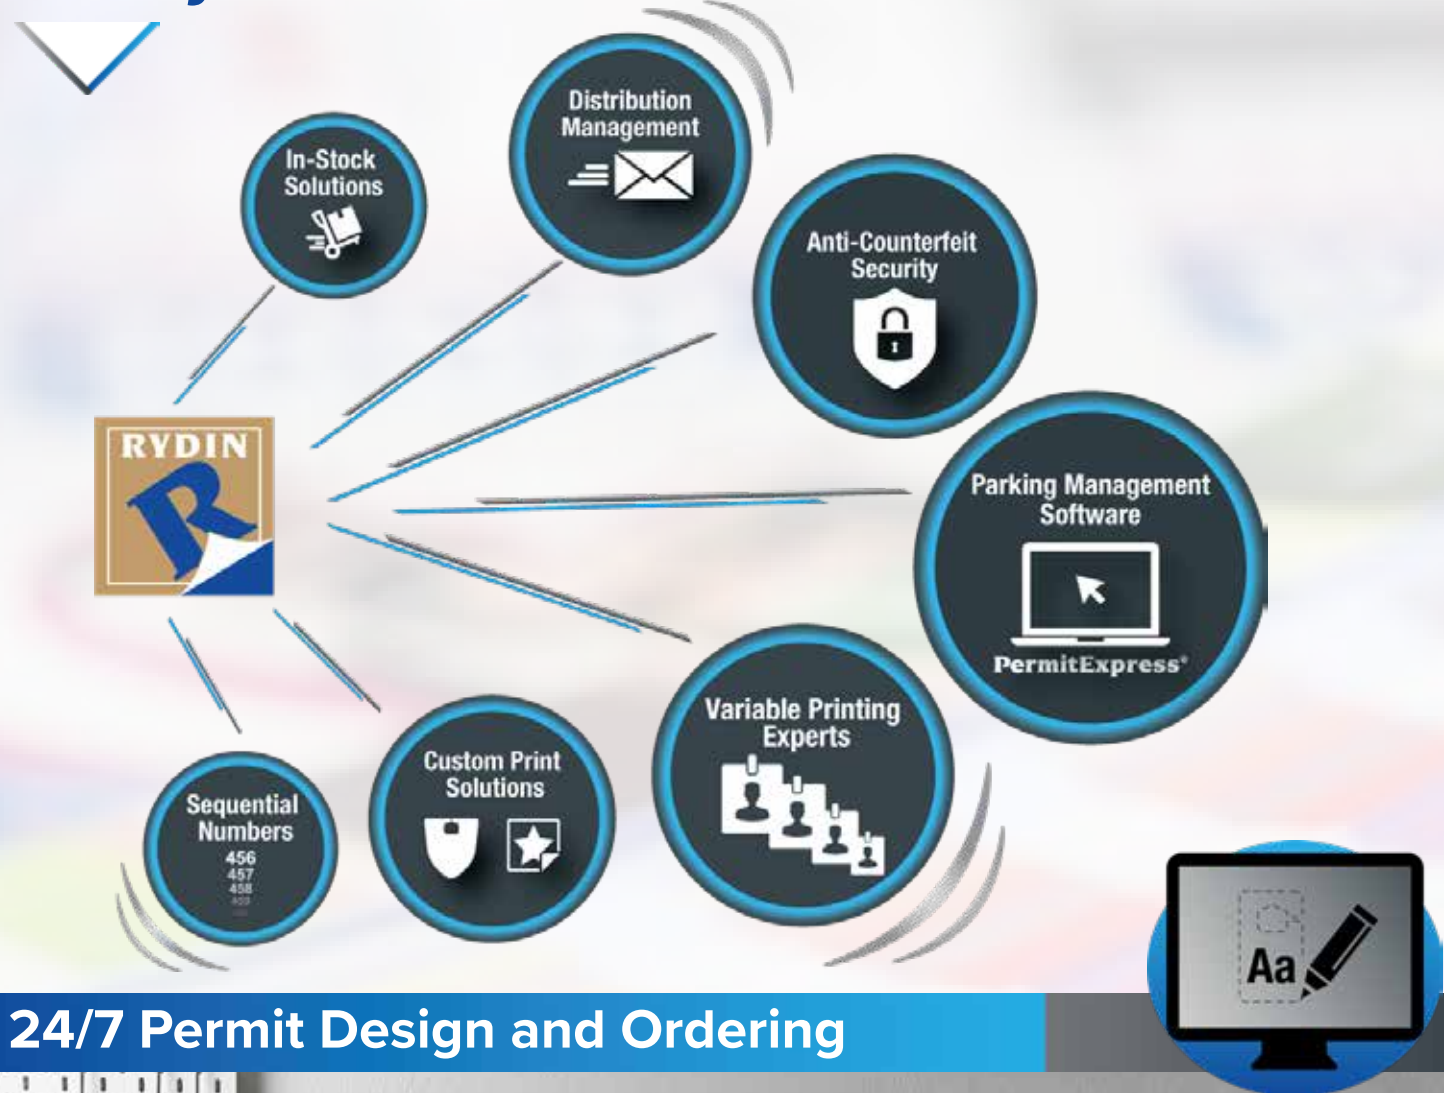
Distribution Management

In-Stock Solutions

Anti-Counterfeit Security

RYDIN
R

Parking Management Software

PermitExpress®

Variable Printing Experts

Custom Print Solutions

Sequential Numbers
456
457
458
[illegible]

Aa

24/7 Permit Design and Ordering